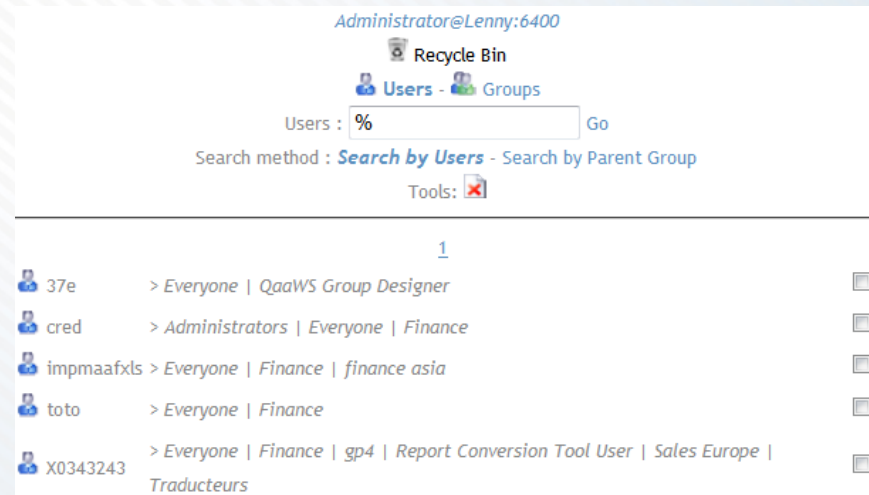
Administrator@Lenny:6400

Recycle Bin

Users - Groups

Users : % Go

Search method : Search by Users - Search by Parent Group

Tools:

1

37e > Everyone | QaaWS Group Designer

cred > Administrators | Everyone | Finance

impmaafxls > Everyone | Finance | finance asia

toto > Everyone | Finance

X0343243 > Everyone | Finance | gp4 | Report Conversion Tool User | Sales Europe | Traducteurs